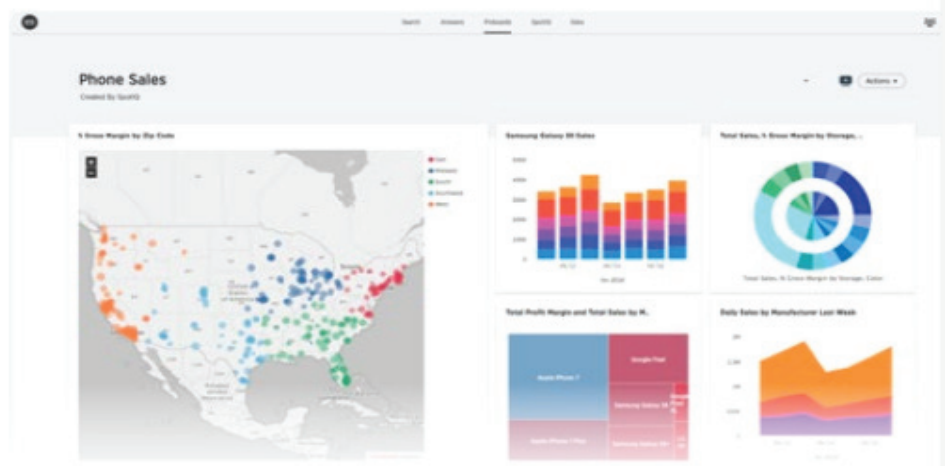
Search Answers Pinboards SpotIQ Data

Phone Sales
Created By SpotIQ

Actions ▾

% Gross Margin by Zip Code

East
Midwest
South
Southwest
West

Samsung Galaxy S8 Sales

5000
4000
3000
2000
1000
0

Jan 2018

Total Sales, % Gross Margin by Storage, ...

Total Sales, % Gross Margin by Storage, Color

Total Profit Margin and Total Sales by M...

Apple iPhone 7
Google Pixel
Samsung Galaxy S8
Apple iPhone 7 Plus
Samsung Galaxy S8+

Daily Sales by Manufacturer Last Week